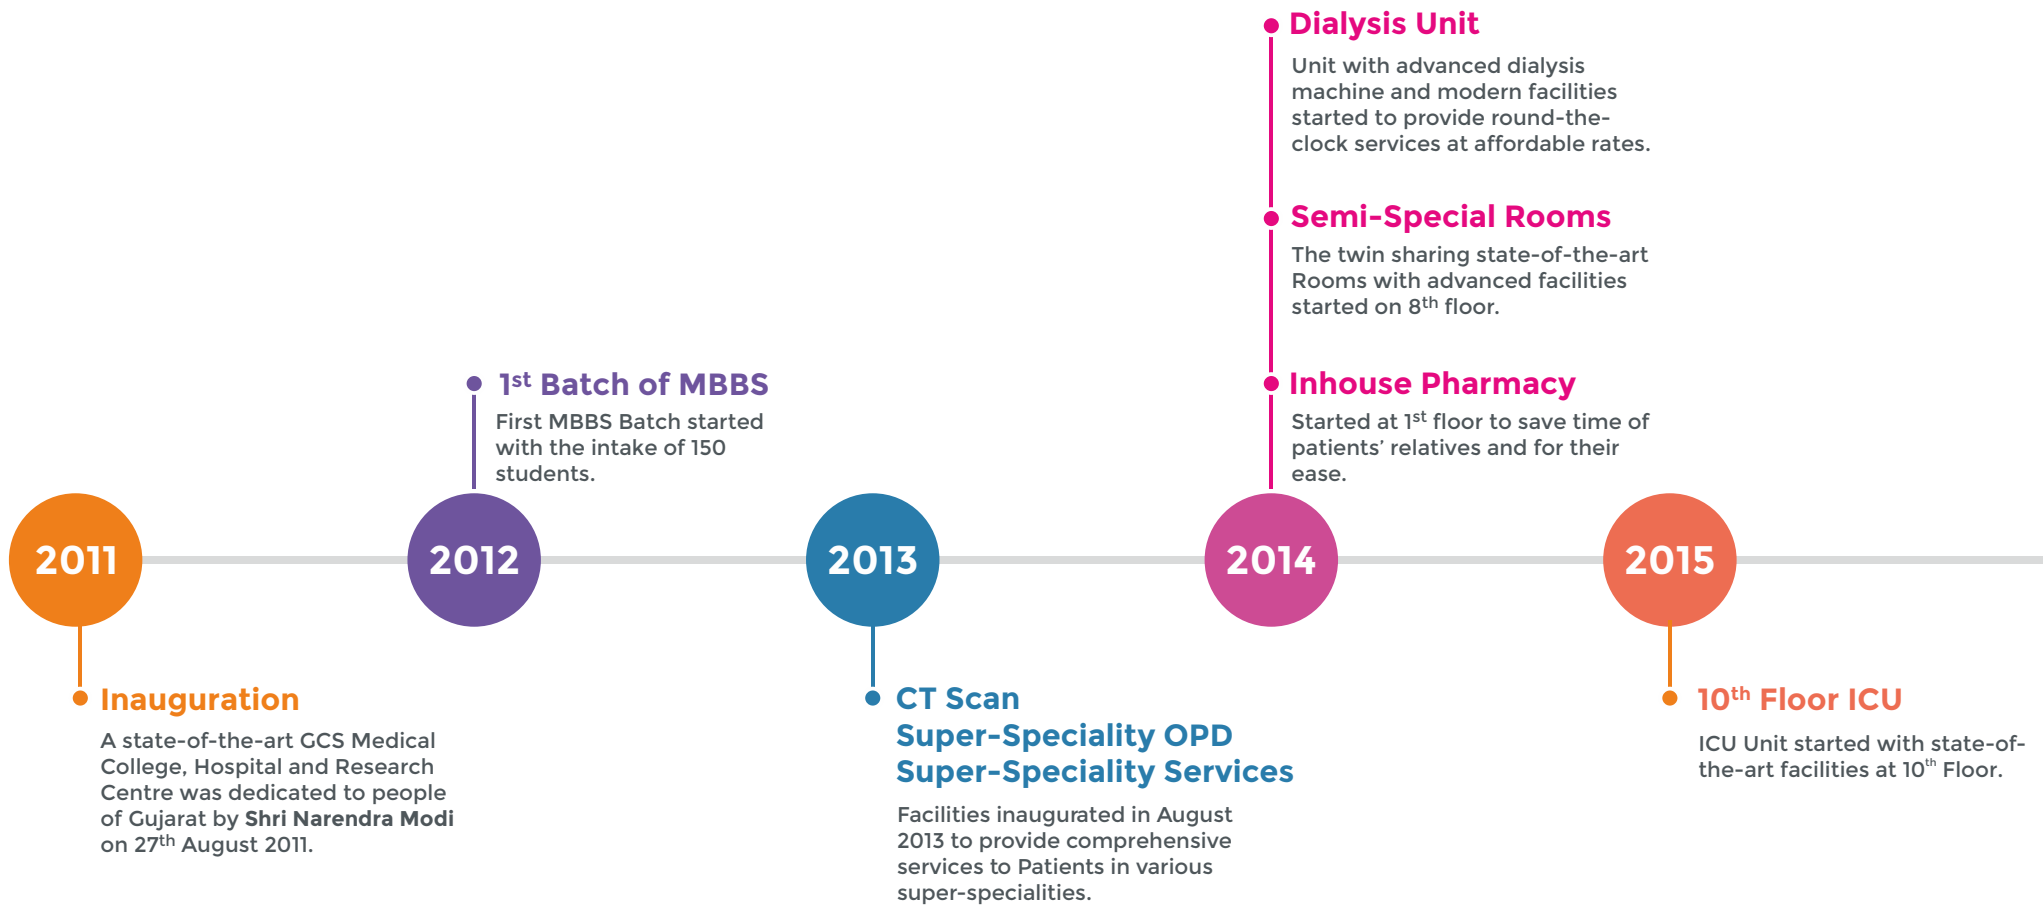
Dialysis Unit

Unit with advanced dialysis machine and modern facilities started to provide round-the-clock services at affordable rates.

Semi-Special Rooms

The twin sharing state-of-the-art Rooms with advanced facilities started on 8$^{th}$ floor.

1$^{st}$ Batch of MBBS

First MBBS Batch started with the intake of 150 students.

Inhouse Pharmacy

Started at 1$^{st}$ floor to save time of patients' relatives and for their ease.

2011

2012

2013

2014

2015

Inauguration

A state-of-the-art GCS Medical College, Hospital and Research Centre was dedicated to people of Gujarat by **Shri Narendra Modi** on 27$^{th}$ August 2011.

CT Scan
Super-Speciality OPD
Super-Speciality Services

Facilities inaugurated in August 2013 to provide comprehensive services to Patients in various super-specialities.

10$^{th}$ Floor ICU

ICU Unit started with state-of-the-art facilities at 10$^{th}$ Floor.